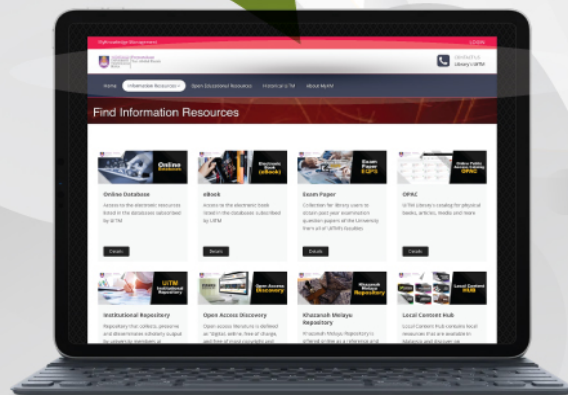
MyKnowledge Management

LOGIN

Library's UiTM

Home | Information Resources | Open Educational Resources | Historical UiTM | About MyKM

Find Information Resources

Online Database

Online Database

Access to the electronic resources listed in the databases subscribed by UiTM

Details

Electronic Book (eBook)

eBook

Access to the electronic book listed in the Database subscribed by UiTM

Details

Exam Paper EQPS

Exam Paper

Collection for library users to obtain past year examination question papers of the University from all of UiTM's locations

Details

Online Public Access Catalog OPAC

OPAC

UiTM Library's catalog for physical books, articles, media and more

Details

UiTM Institutional Repository

Institutional Repository

Repository that collects, preserve and disseminates scholarly output by university members at

Open Access Discovery

Open Access Discovery

Open access literature is defined as "digital, online, free of charge, and free of most copyright and

Khazanah Melayu Repository

Khazanah Melayu Repository

Khazanah Melayu Repository is offered online as a reference and

Local Content HUB

Local Content Hub

Local Content Hub contains local resources that are available in Malaysia and you can